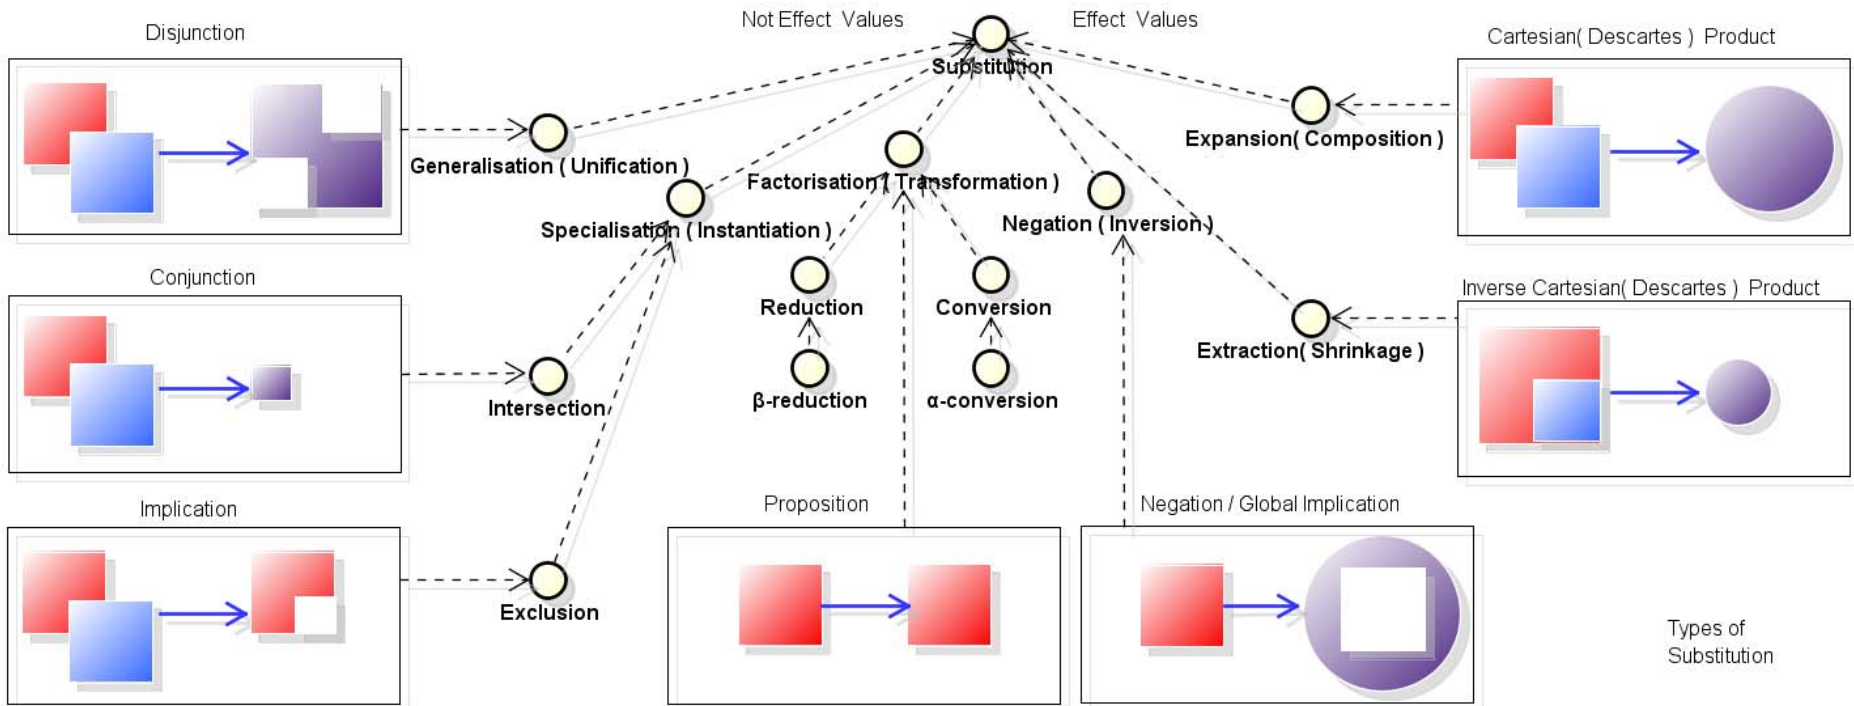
Disjunction

Not Effect Values

Effect Values

Cartesian( Descartes ) Product

Substitution

Expansion( Composition )

Generalisation ( Unification )

Factorisation ( Transformation )

Specialisation ( Instantiation )

Negation ( Inversion )

Conjunction

Reduction

Conversion

Inverse Cartesian( Descartes ) Product

Extraction( Shrinkage )

β-reduction

α-conversion

Intersection

Implication

Proposition

Negation / Global Implication

Exclusion

Types of Substitution